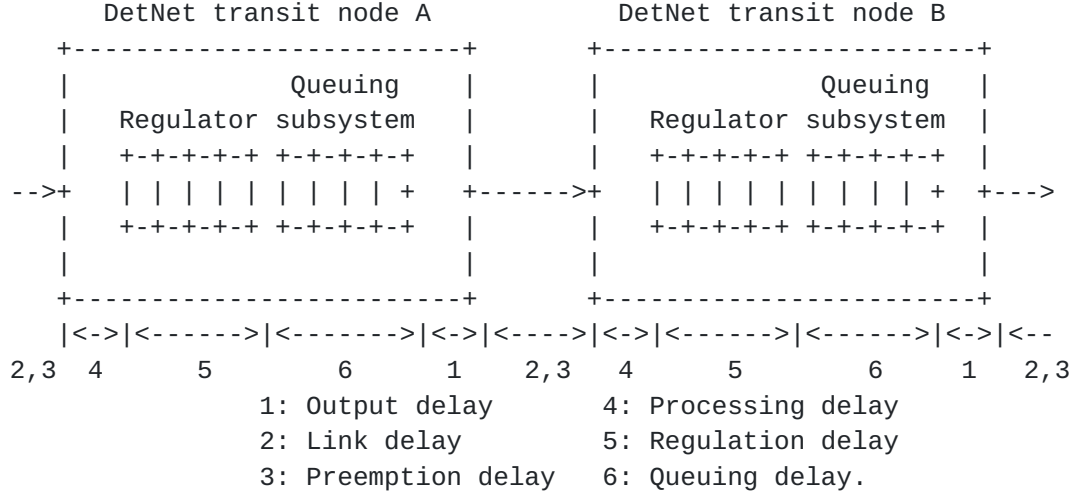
DetNet transit node A

Queuing
Regulator subsystem

DetNet transit node B

Queuing
Regulator subsystem

2,3 4 5 6 1 2,3 4 5 6 1 2,3

1: Output delay
2: Link delay
3: Preemption delay
4: Processing delay
5: Regulation delay
6: Queuing delay.